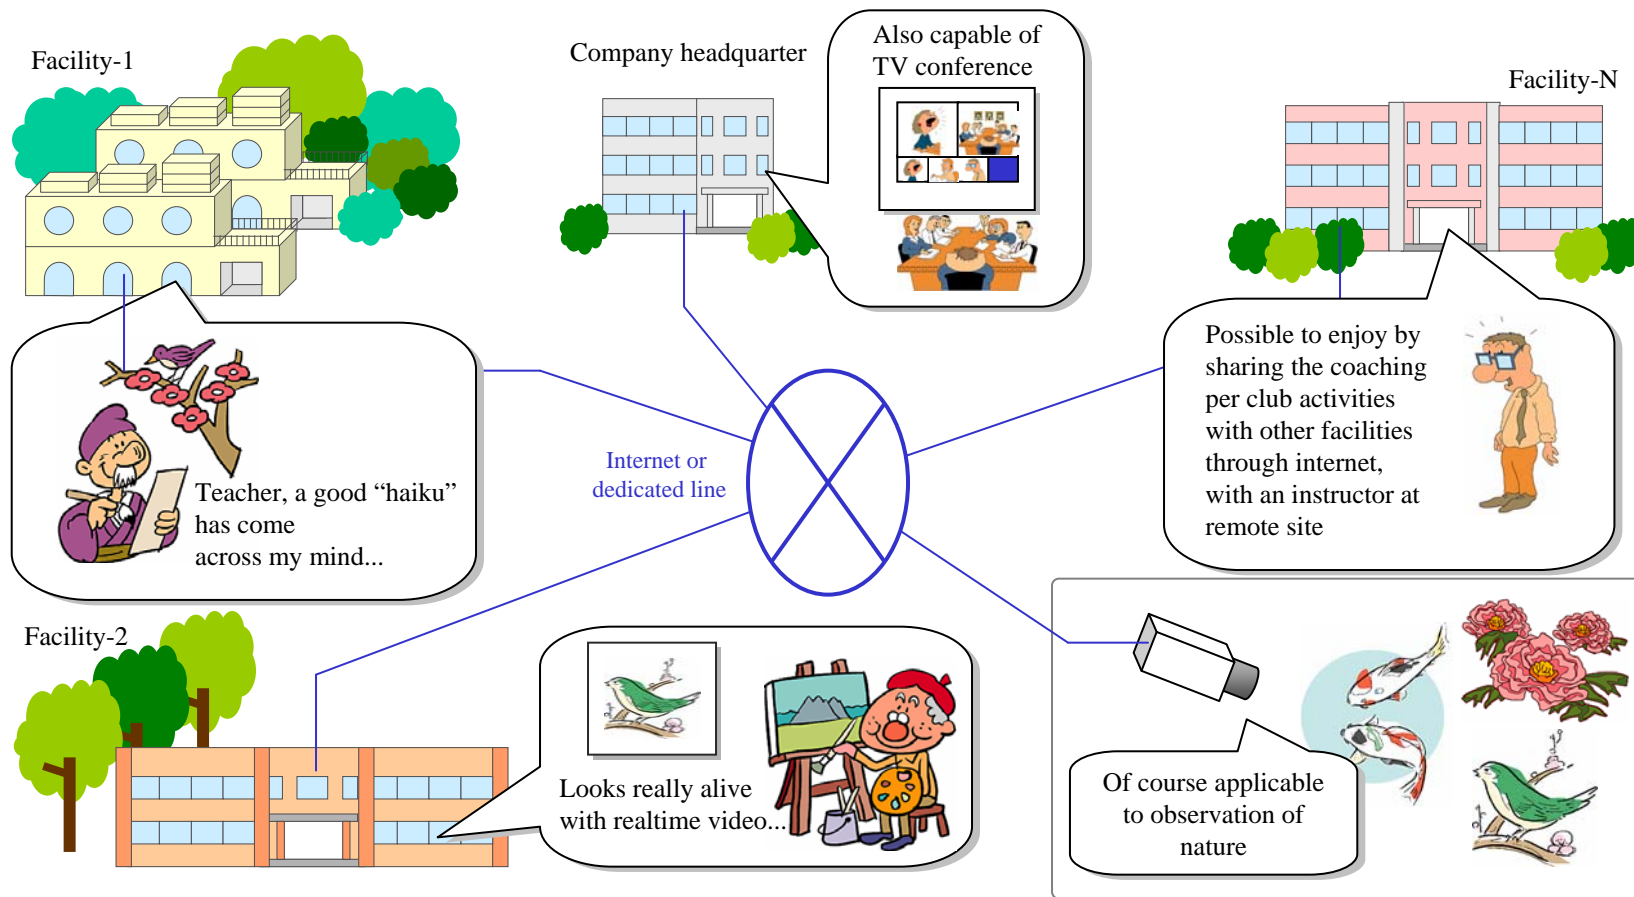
Facility-1

Company headquarter

Also capable of TV conference

Facility-N

Teacher, a good “haiku” has come across my mind...

Internet or dedicated line

Possible to enjoy by sharing the coaching per club activities with other facilities through internet, with an instructor at remote site

Facility-2

Looks really alive with realtime video...

Of course applicable to observation of nature